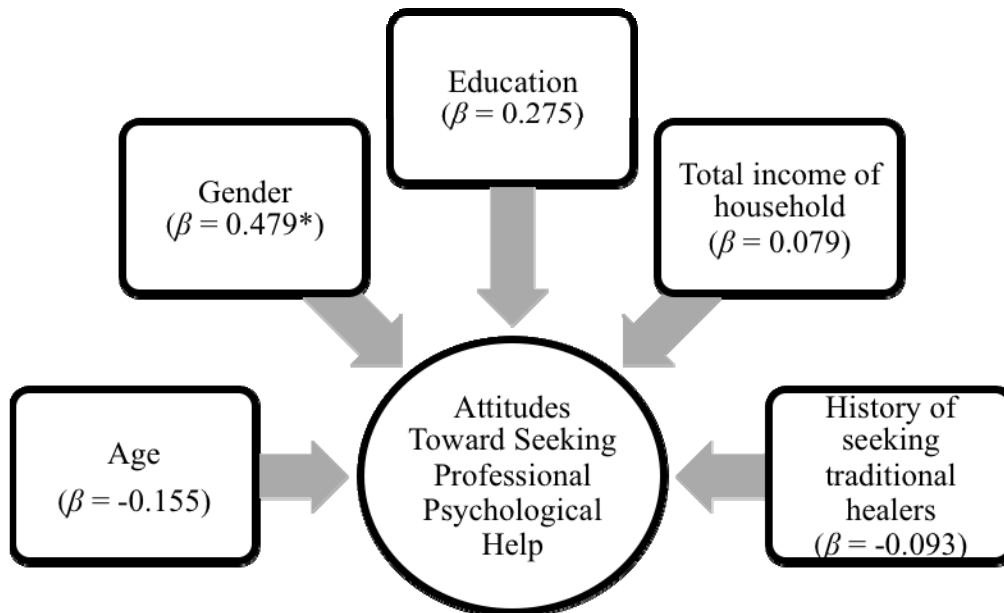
Education
($\beta$ = 0.275)

Gender
($\beta$ = 0.479*)

Total income of household
($\beta$ = 0.079)

Age
($\beta$ = -0.155)

Attitudes Toward Seeking Professional Psychological Help

History of seeking traditional healers
($\beta$ = -0.093)